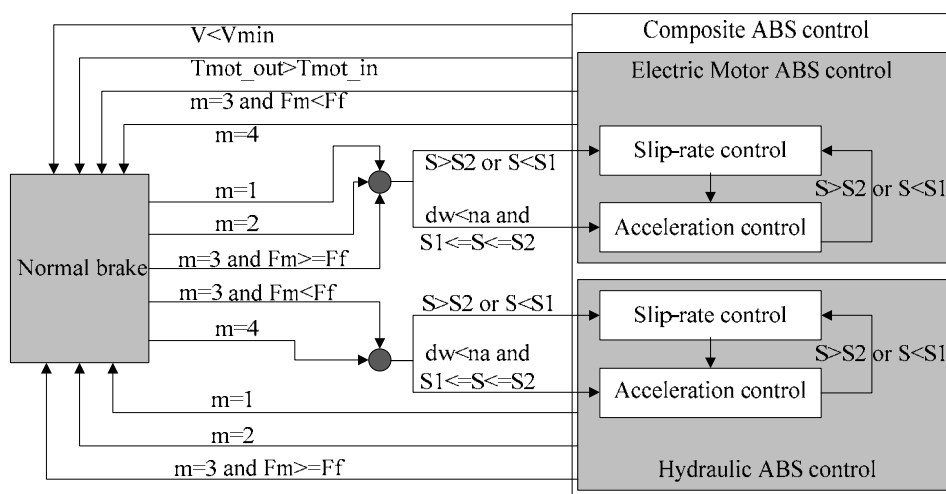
Composite ABS control

V<Vmin

Tmot_out>Tmot_in

Electric Motor ABS control

m=3 and Fm<Ff

m=4

Slip-rate control

S>S2 or S<S1

m=1

S>S2 or S<S1

m=2

dw<na and S1<=S<=S2

Acceleration control

m=3 and Fm>=Ff

Normal brake

m=3 and Fm<Ff

S>S2 or S<S1

Slip-rate control

m=4

S>S2 or S<S1

dw<na and S1<=S<=S2

Acceleration control

m=1

m=2

m=3 and Fm>=Ff

Hydraulic ABS control